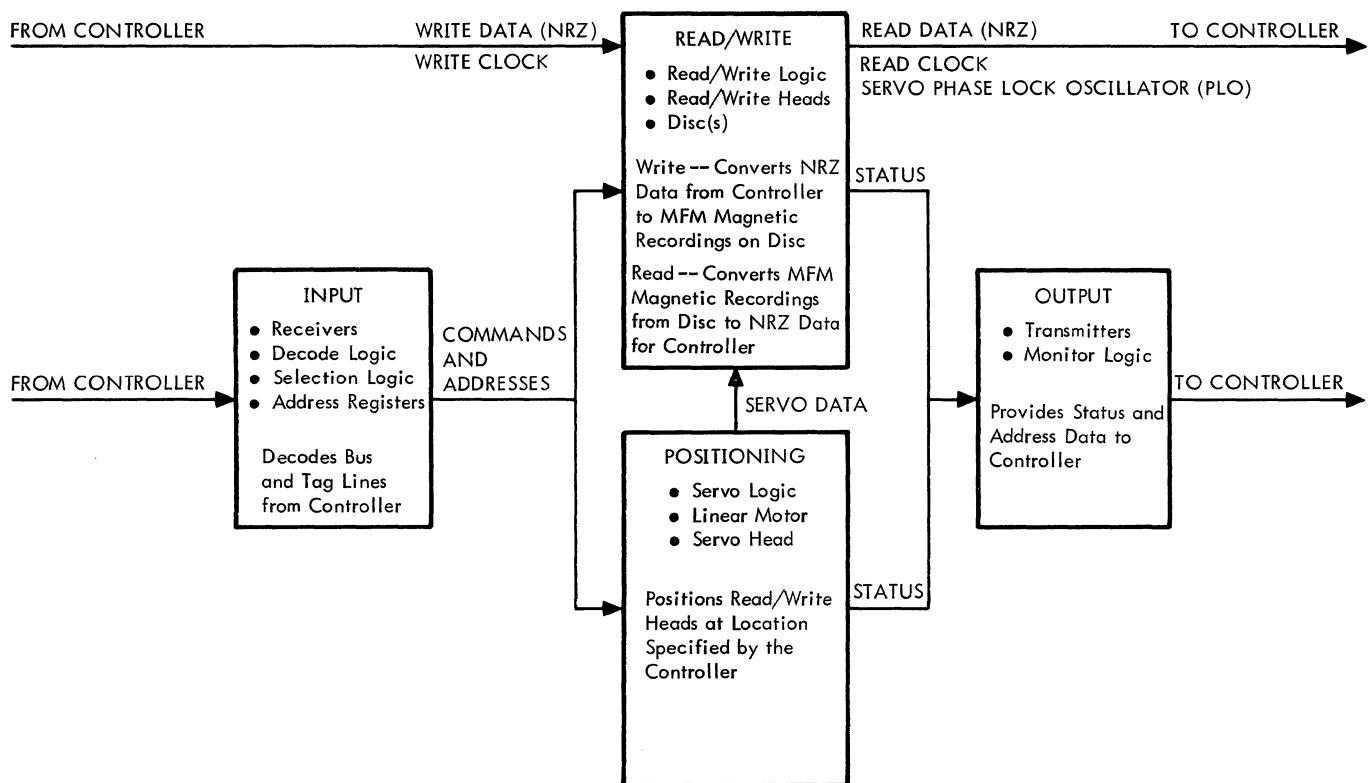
FROM CONTROLLER

WRITE DATA (NRZ)

WRITE CLOCK

READ/WRITE

• Read/Write Logic
• Read/Write Heads
• Disc(s)

Write -- Converts NRZ Data from Controller to MFM Magnetic Recordings on Disc

Read -- Converts MFM Magnetic Recordings from Disc to NRZ Data for Controller

READ DATA (NRZ)

TO CONTROLLER

READ CLOCK
SERVO PHASE LOCK OSCILLATOR (PLO)

STATUS

INPUT

• Receivers
• Decode Logic
• Selection Logic
• Address Registers

Decodes Bus and Tag Lines from Controller

FROM CONTROLLER

COMMANDS AND ADDRESSES

SERVO DATA

OUTPUT

• Transmitters
• Monitor Logic

Provides Status and Address Data to Controller

TO CONTROLLER

POSITIONING

• Servo Logic
• Linear Motor
• Servo Head

Positions Read/Write Heads at Location Specified by the Controller

STATUS